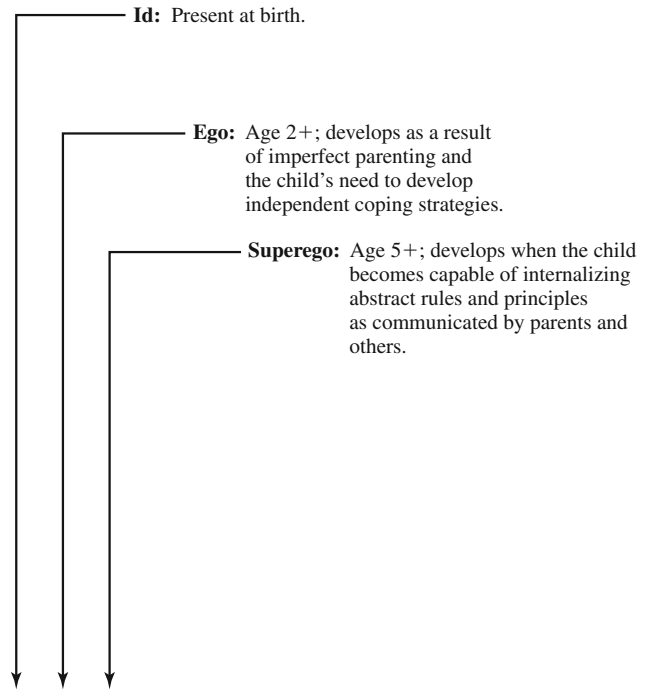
**Id:** Present at birth.

**Ego:** Age 2+; develops as a result of imperfect parenting and the child's need to develop independent coping strategies.

**Superego:** Age 5+; develops when the child becomes capable of internalizing abstract rules and principles as communicated by parents and others.